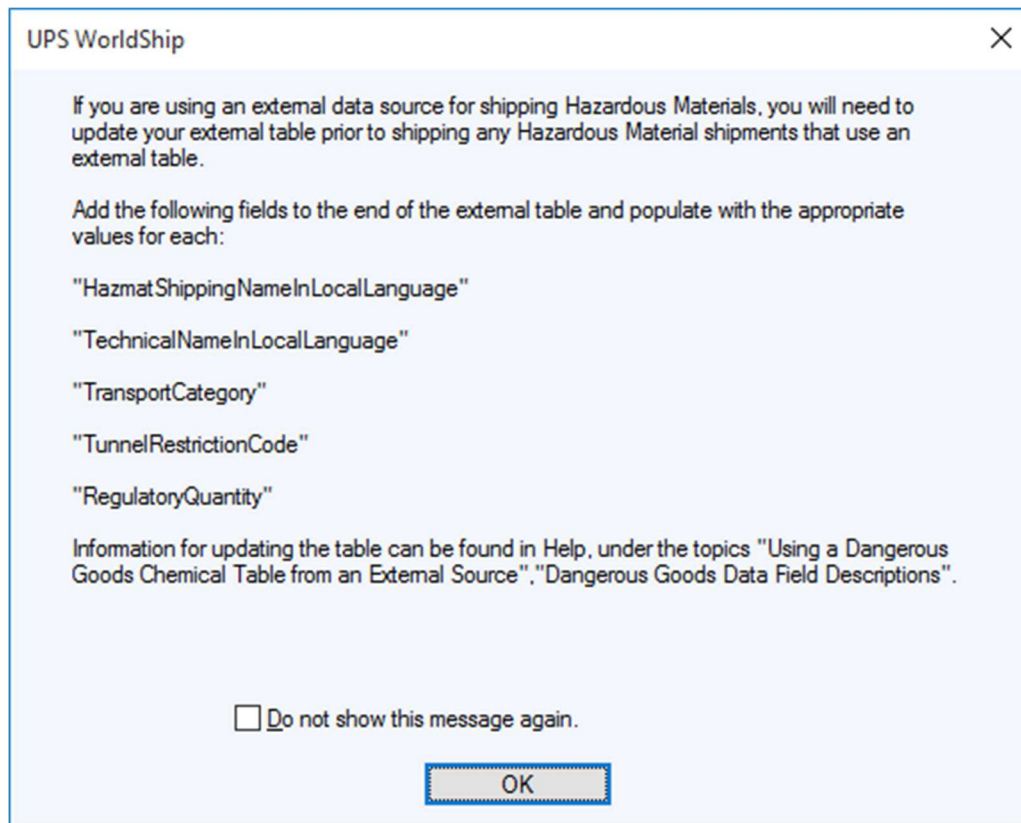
UPS WorldShip

×

If you are using an external data source for shipping Hazardous Materials, you will need to update your external table prior to shipping any Hazardous Material shipments that use an external table.

Add the following fields to the end of the external table and populate with the appropriate values for each:

"HazmatShippingNameInLocalLanguage"

"TechnicalNameInLocalLanguage"

"TransportCategory"

"TunnelRestrictionCode"

"RegulatoryQuantity"

Information for updating the table can be found in Help, under the topics "Using a Dangerous Goods Chemical Table from an External Source","Dangerous Goods Data Field Descriptions".

Do not show this message again.

OK